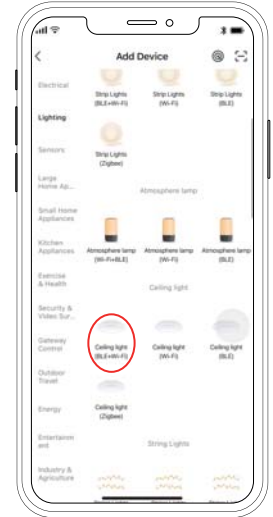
Add Device

Electrical

Lighting

Sensors

Large Home Ap...

Small Home Appliances

Kitchen Appliances

Exercise & Health

Security & Video Sur...

Gateway Control

Outdoor Travel

Energy

Entertainm...

Industry & Agriculture

Strip Lights (BLE+Wi-Fi)

Strip Lights (Wi-Fi)

Strip Lights (BLE)

Strip Lights (Zigbee)

Atmosphere lamp

Atmosphere lamp (Wi-Fi+BLE)

Atmosphere lamp (Wi-Fi)

Atmosphere lamp (BLE)

Ceiling light

Ceiling light (BLE+Wi-Fi)

Ceiling light (Wi-Fi)

Ceiling light (BLE)

Ceiling light (Zigbee)

String Lights